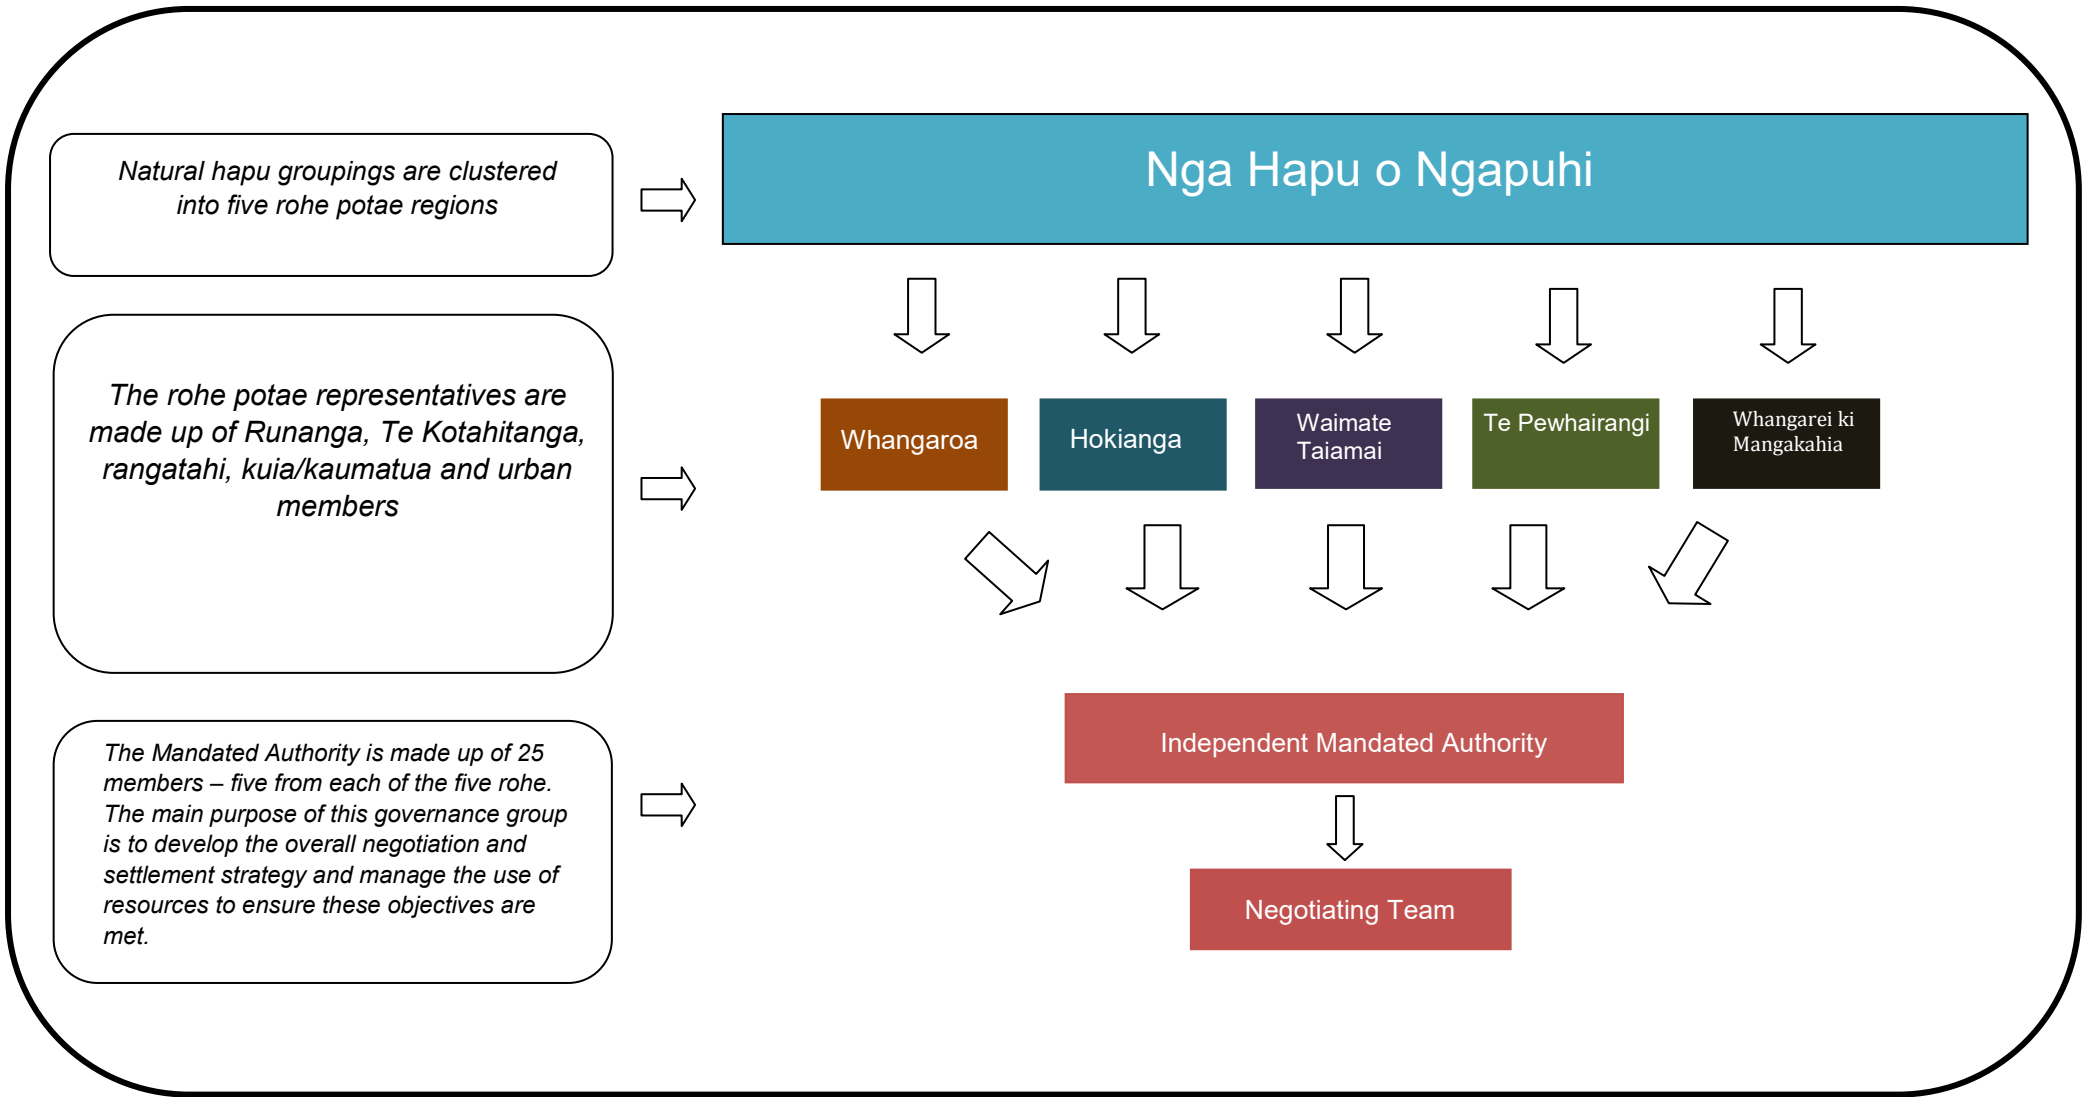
Natural hapu groupings are clustered into five rohe potae regions

Nga Hapu o Ngapuhi

The rohe potae representatives are made up of Runanga, Te Kotahitanga, rangatahi, kuia/kaumatua and urban members

Whangaroa

Hokianga

Waimate Taiamai

Te Pewhairangi

Whangarei ki Mangakahia

The Mandated Authority is made up of 25 members – five from each of the five rohe. The main purpose of this governance group is to develop the overall negotiation and settlement strategy and manage the use of resources to ensure these objectives are met.

Independent Mandated Authority

Negotiating Team